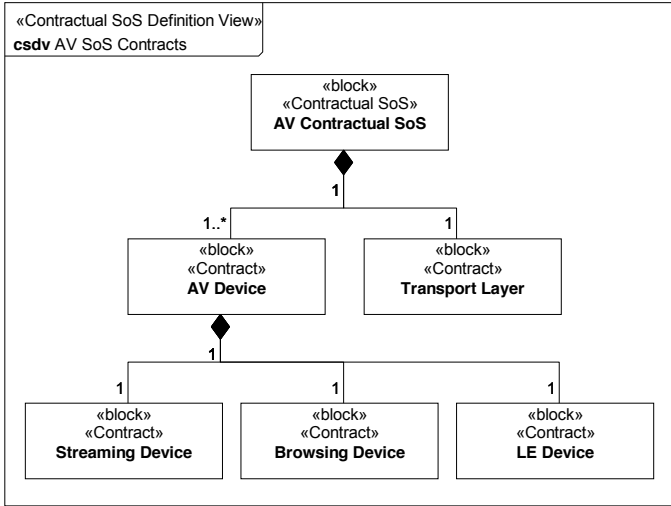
«Contractual SoS Definition View»
**csdv** AV SoS Contracts

«block»
«Contractual SoS»
**AV Contractual SoS**

1

1..*

1

«block»
«Contract»
**AV Device**

«block»
«Contract»
**Transport Layer**

1

1

1

1

«block»
«Contract»
**Streaming Device**

«block»
«Contract»
**Browsing Device**

«block»
«Contract»
**LE Device**